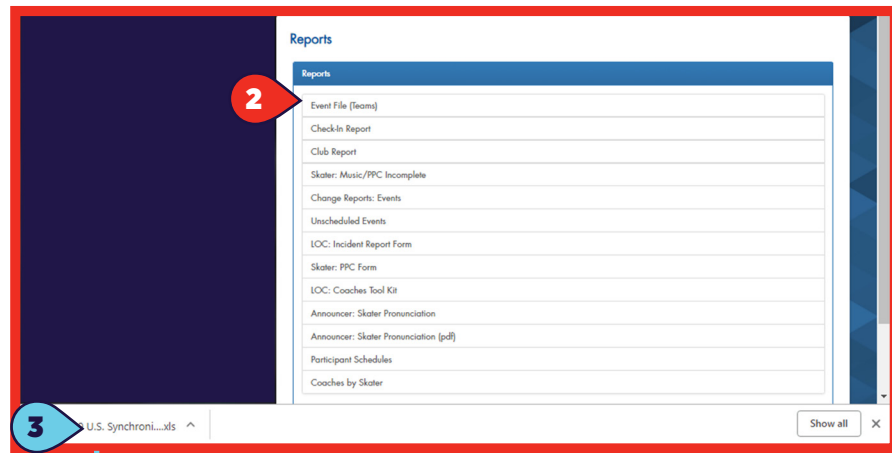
Reports

Reports

2

Event File (Teams)

Check-In Report

Club Report

Skater: Music/PPC Incomplete

Change Reports: Events

Unscheduled Events

LOC: Incident Report Form

Skater: PPC Form

LOC: Coaches Tool Kit

Announcer: Skater Pronunciation

Announcer: Skater Pronunciation (pdf)

Participant Schedules

Coaches by Skater

3

U.S. Synchroni....xls

Show all

✕